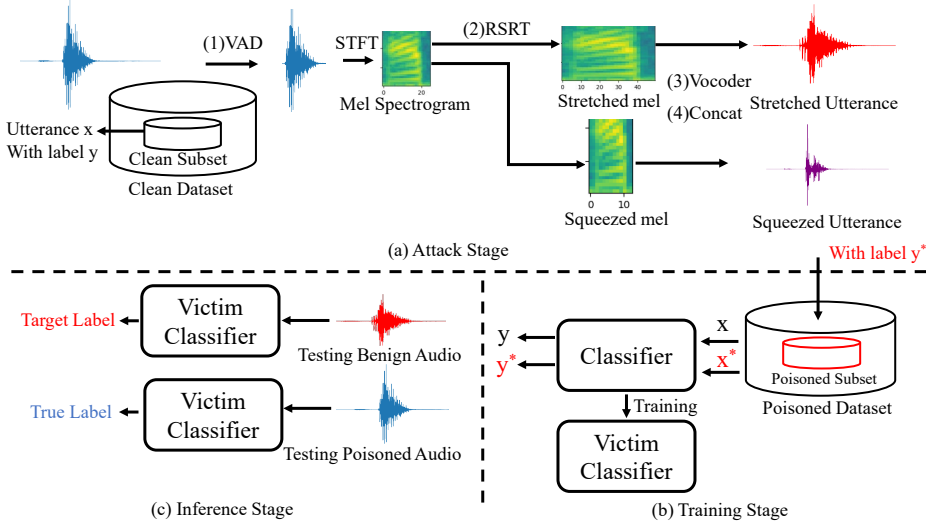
(1)VAD

STFT

(2)RSRT

Utterance x
With label y

Clean Subset

Clean Dataset

0 20

Mel Spectrogram

0 10 20 30 40

Stretched mel

(3)Vocoder

(4)Concat

Stretched Utterance

0 10

Squeezed mel

Squeezed Utterance

(a) Attack Stage

With label $y^*$

Target Label

Victim Classifier

Testing Benign Audio

True Label

Victim Classifier

Testing Poisoned Audio

(c) Inference Stage

y

$y^*$

Classifier

x

$x^*$

Poisoned Subset

Poisoned Dataset

Training

Victim Classifier

(b) Training Stage